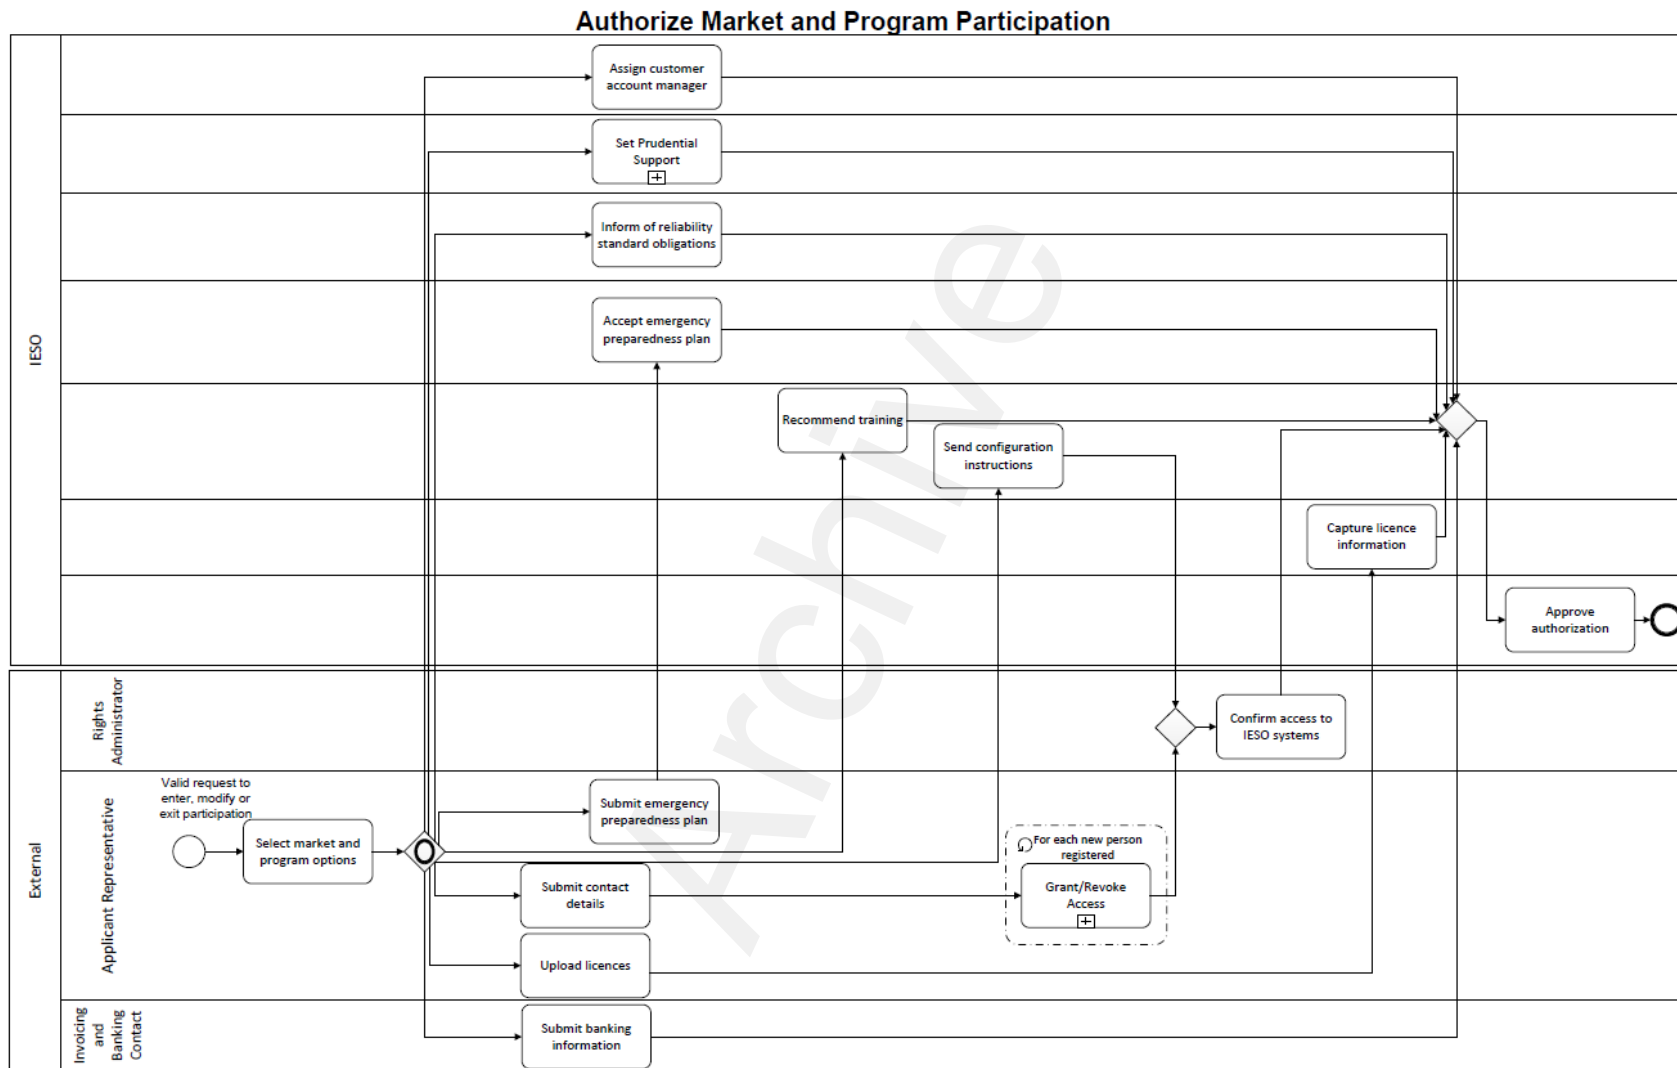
Authorize Market and Program Participation

IESO

Assign customer account manager

Set Prudential Support

Inform of reliability standard obligations

Accept emergency preparedness plan

Recommend training

Send configuration instructions

Capture licence information

Approve authorization

External

Rights Administrator

Confirm access to IESO systems

Applicant Representative

Valid request to enter, modify or exit participation

Select market and program options

Submit emergency preparedness plan

Submit contact details

For each new person registered

Grant/Revoke Access

Upload licences

Invoicing and Banking Contact

Submit banking information

Archive